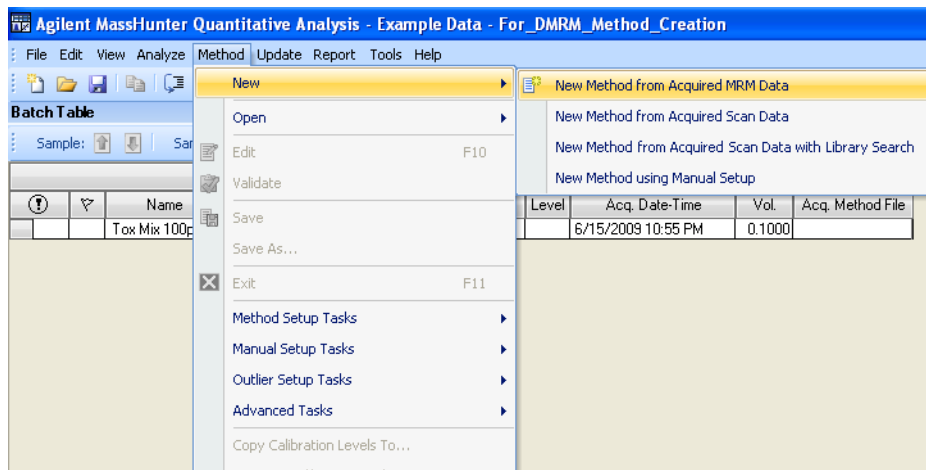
Agilent MassHunter Quantitative Analysis - Example Data - For_DMRM_Method_Creation

File Edit View Analyze Method Update Report Tools Help

Batch Table

Sample: Sar

| ! | ▽ | Name | Level | Acq. Date-Time | Vol. | Acq. Method File |
|---|---|---|---|---|---|---|
| | | Tox Mix 100p | | 6/15/2009 10:55 PM | 0.1000 | |

New
Open
Edit F10
Validate
Save
Save As...
Exit F11
Method Setup Tasks
Manual Setup Tasks
Outlier Setup Tasks
Advanced Tasks
Copy Calibration Levels To...

New Method from Acquired MRM Data
New Method from Acquired Scan Data
New Method from Acquired Scan Data with Library Search
New Method using Manual Setup